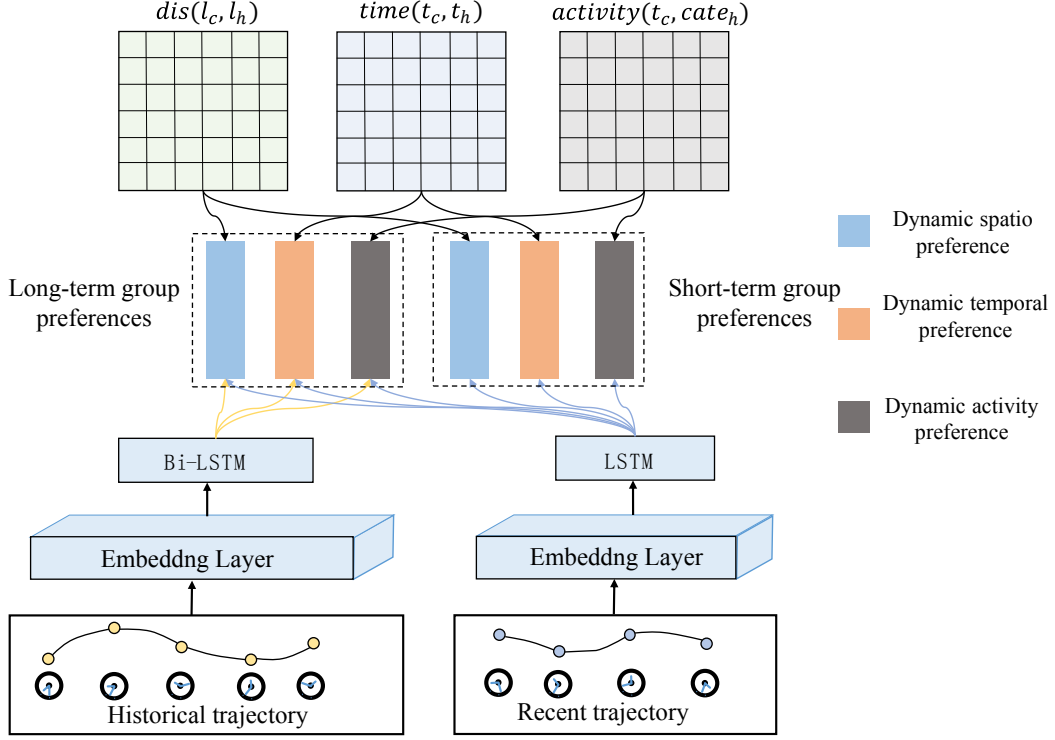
$dis(l_c, l_h)$

$time(t_c, t_h)$

$activity(t_c, cate_h)$

Dynamic spatio preference

Long-term group preferences

Short-term group preferences

Dynamic temporal preference

Dynamic activity preference

Bi-LSTM

LSTM

Embeddng Layer

Embeddng Layer

Historical trajectory

Recent trajectory